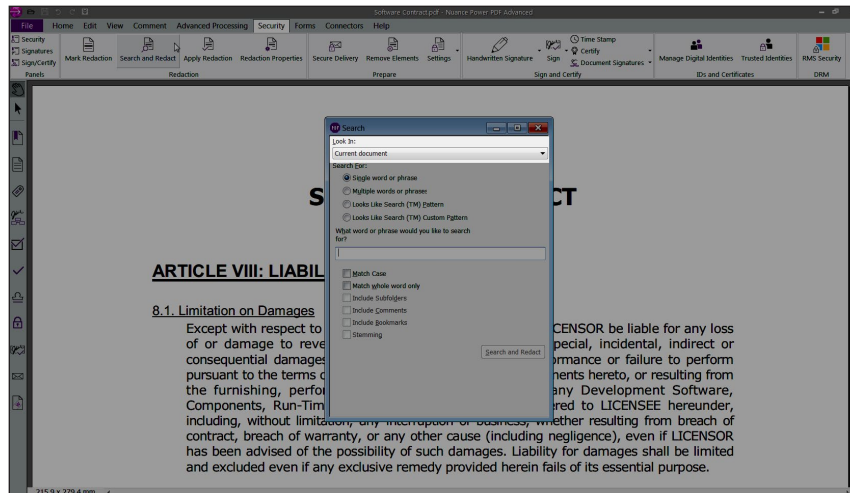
Software Contract.pdf - Nuance Power PDF Advanced

File Home Edit View Comment Advanced Processing Security Forms Connectors Help

Security
Signatures
Sign/Certify
Panels

Mark Redaction Search and Redact Apply Redaction Redaction Properties
Redaction

Secure Delivery Remove Elements Settings
Prepare

Handwritten Signature Sign Time Stamp Certify Document Signatures
Sign and Certify

Manage Digital Identities Trusted Identities
IDs and Certificates

RMS Security
DRM

Search
Look In:
Current document
Search For:
Single word or phrase
Multiple words or phrases
Looks Like Search (TM) Pattern
Looks Like Search (TM) Custom Pattern
What word or phrase would you like to search for?
Match Case
Match whole word only
Include Subfolders
Include Comments
Include Bookmarks
Stemming
Search and Redact

S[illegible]CT

ARTICLE VIII: LIABIL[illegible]

8.1. Limitation on Damages
Except with respect to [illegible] CENSOR be liable for any loss or of damage to reve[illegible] special, incidental, indirect or consequential damages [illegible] ormance or failure to perform pursuant to the terms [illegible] ments hereto, or resulting from the furnishing, perfor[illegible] any Development Software, Components, Run-Tim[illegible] ered to LICENSEE hereunder, including, without limitation, any interruption of business, whether resulting from breach of contract, breach of warranty, or any other cause (including negligence), even if LICENSOR has been advised of the possibility of such damages. Liability for damages shall be limited and excluded even if any exclusive remedy provided herein fails of its essential purpose.

215.9 x 279.4 mm